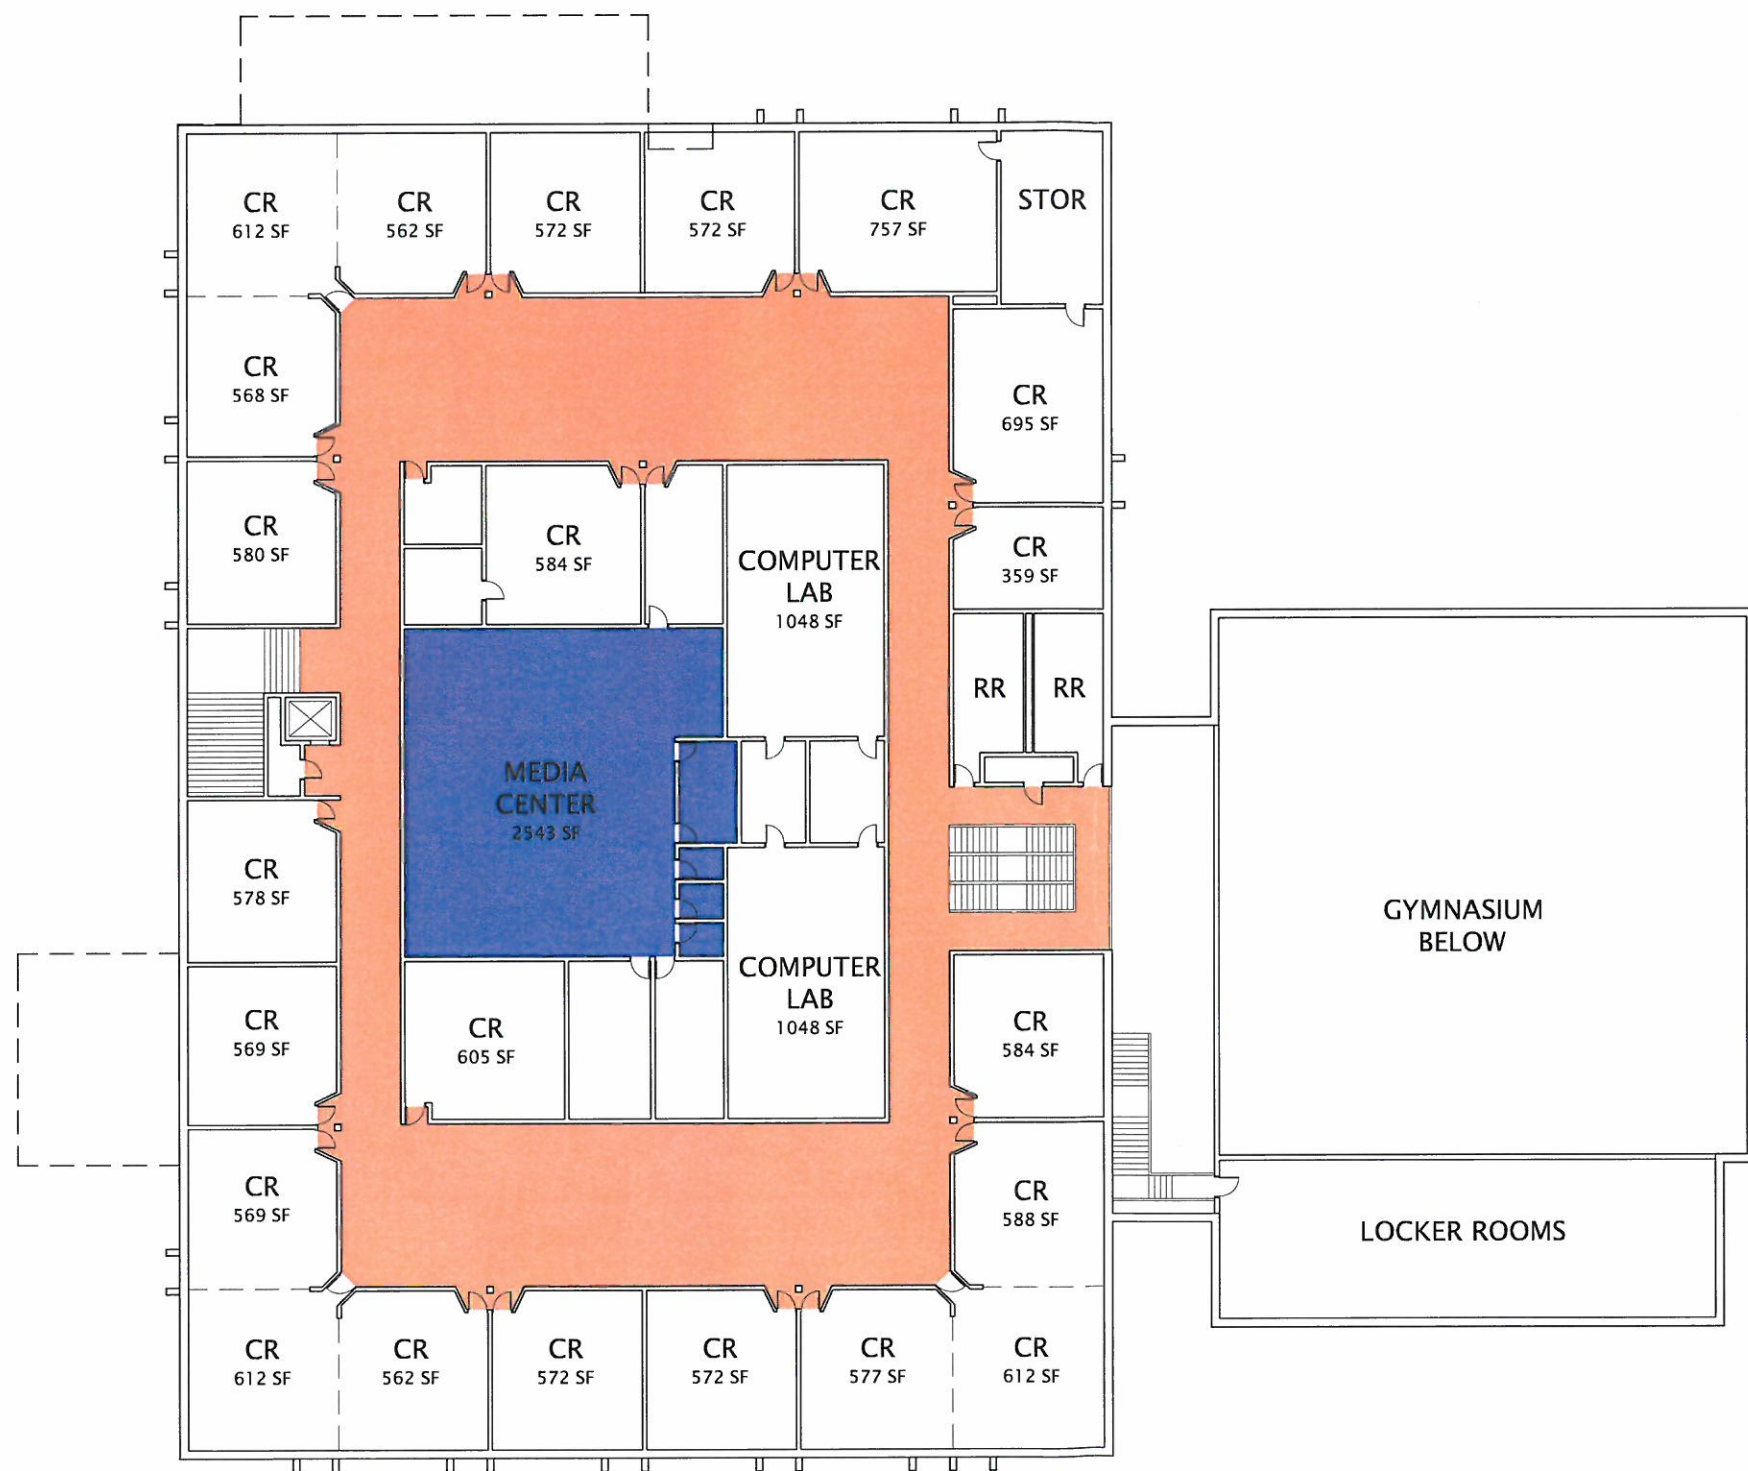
CR
612 SF

CR
562 SF

CR
572 SF

CR
572 SF

CR
757 SF

STOR

CR
568 SF

CR
695 SF

CR
580 SF

CR
584 SF

COMPUTER
LAB
1048 SF

CR
359 SF

RR

RR

MEDIA
CENTER
2543 SF

GYMNASIUM
BELOW

CR
578 SF

COMPUTER
LAB
1048 SF

CR
569 SF

CR
605 SF

CR
584 SF

CR
569 SF

CR
588 SF

LOCKER ROOMS

CR
612 SF

CR
562 SF

CR
572 SF

CR
572 SF

CR
577 SF

CR
612 SF